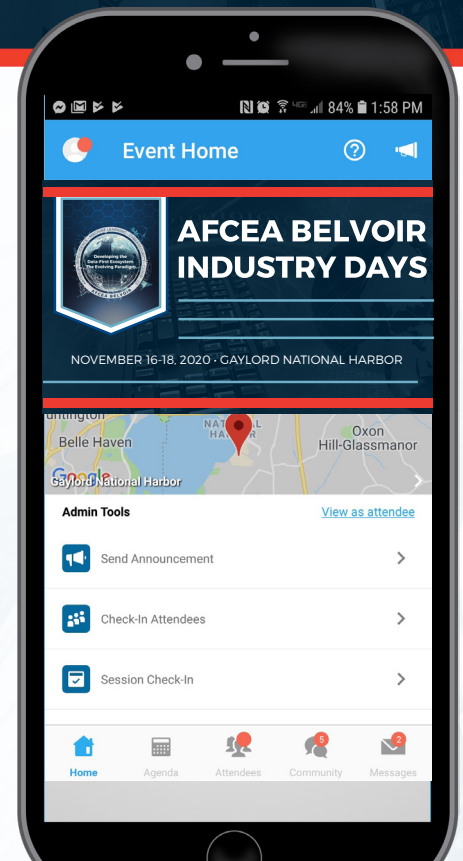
84% 1:58 PM

Event Home

Developing the Data-First Ecosystem: The Evolving Paradigm

AFCEA BELVOIR

AFCEA BELVOIR INDUSTRY DAYS

NOVEMBER 16-18, 2020 · GAYLORD NATIONAL HARBOR

untington

Belle Haven

NATIONAL HARBOR

Oxon Hill-Glassmanor

Google

Gaylord National Harbor

Admin Tools

View as attendee

Send Announcement

Check-In Attendees

Session Check-In

Home

Agenda

Attendees

5

Community

2

Messages